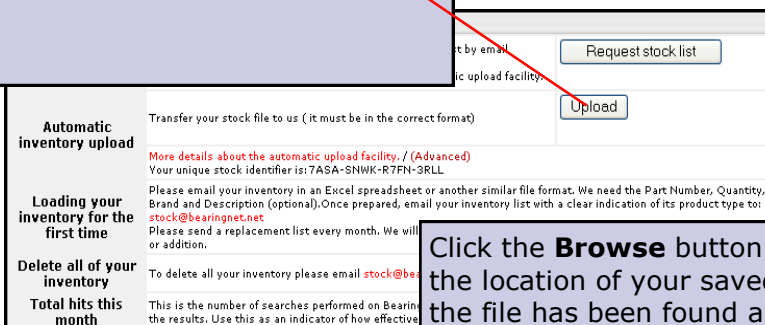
t by email

ic upload facility.

Request stock list

Automatic inventory upload

Transfer your stock file to us ( it must be in the correct format)

Upload

More details about the automatic upload facility. / (Advanced)

Your unique stock identifier is: 7ASA-SNWK-R7FN-3RLL

Loading your inventory for the first time

Please email your inventory in an Excel spreadsheet or another similar file format. We need the Part Number, Quantity, Brand and Description (optional).Once prepared, email your inventory list with a clear indication of its product type to: stock@bearingnet.net

Please send a replacement list every month. We will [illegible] or addition.

Delete all of your inventory

To delete all your inventory please email stock@bea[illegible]

Total hits this month

This is the number of searches performed on Bearin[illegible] the results. Use this as an indicator of how effective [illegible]

Click the **Browse** button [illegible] the location of your save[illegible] the file has been found a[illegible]